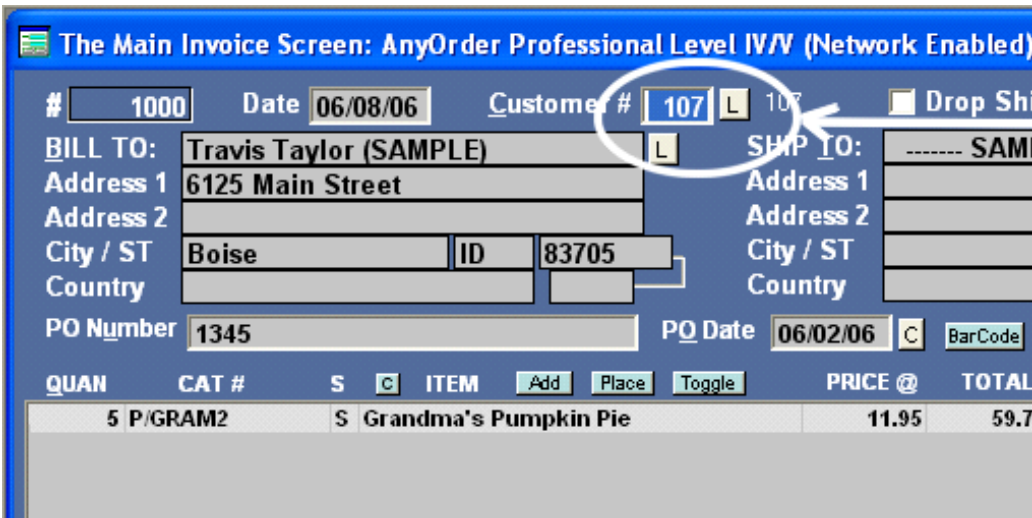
The Main Invoice Screen: AnyOrder Professional Level IV/V (Network Enabled)

# 1000 Date 06/08/06 Customer # 107 L 107 Drop Shi

BILL TO: Travis Taylor (SAMPLE) L SHIP TO: ------- SAM

Address 1 6125 Main Street Address 1

Address 2 Address 2

City / ST Boise ID 83705 City / ST

Country Country

PO Number 1345 PO Date 06/02/06 C BarCode

| QUAN | CAT # | S | C ITEM Add Place Toggle | PRICE @ | TOTAL |
|---|---|---|---|---|---|
| 5 | P/GRAM2 | S | Grandma's Pumpkin Pie | 11.95 | 59.7 |